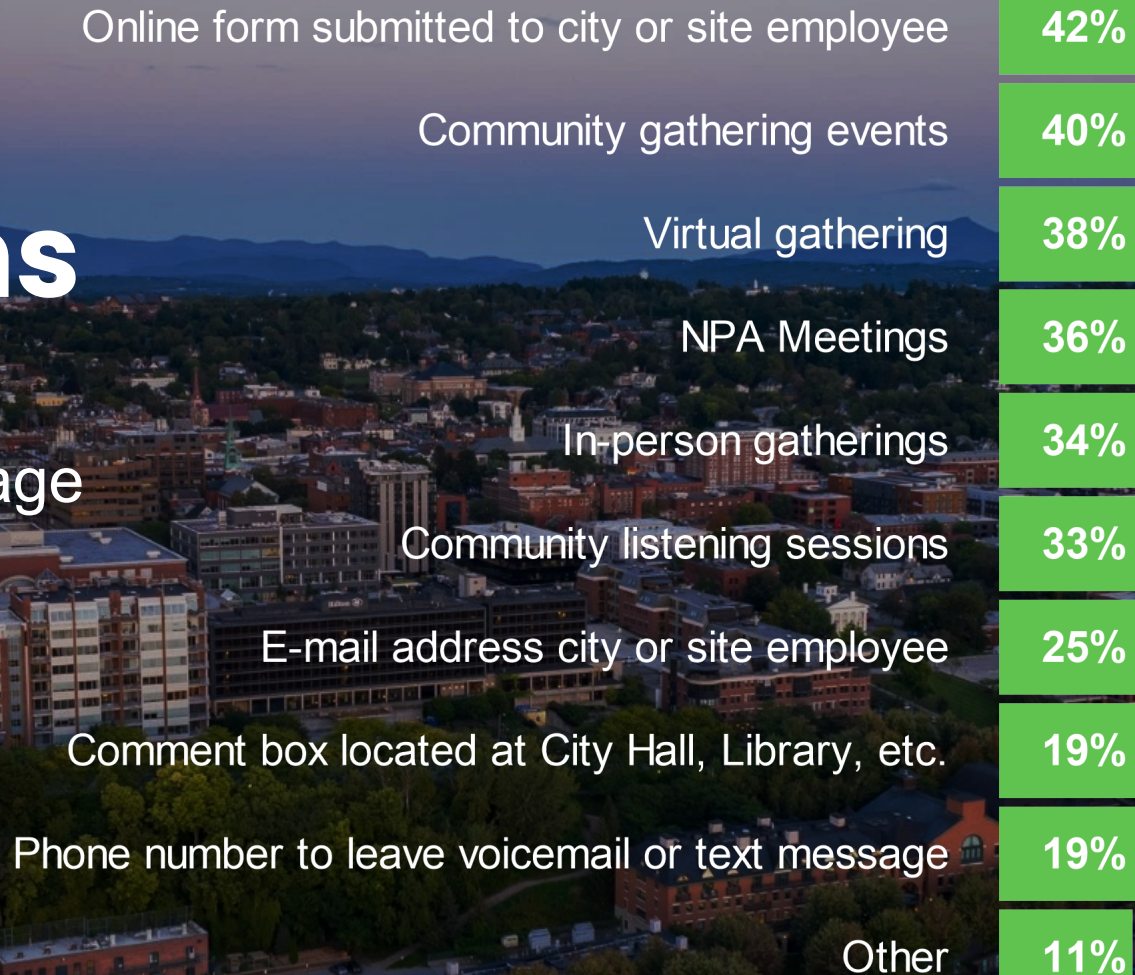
ns

age

| | |
|---|---|
| Online form submitted to city or site employee | 42% |
| Community gathering events | 40% |
| Virtual gathering | 38% |
| NPA Meetings | 36% |
| In-person gatherings | 34% |
| Community listening sessions | 33% |
| E-mail address city or site employee | 25% |
| Comment box located at City Hall, Library, etc. | 19% |
| Phone number to leave voicemail or text message | 19% |
| Other | 11% |